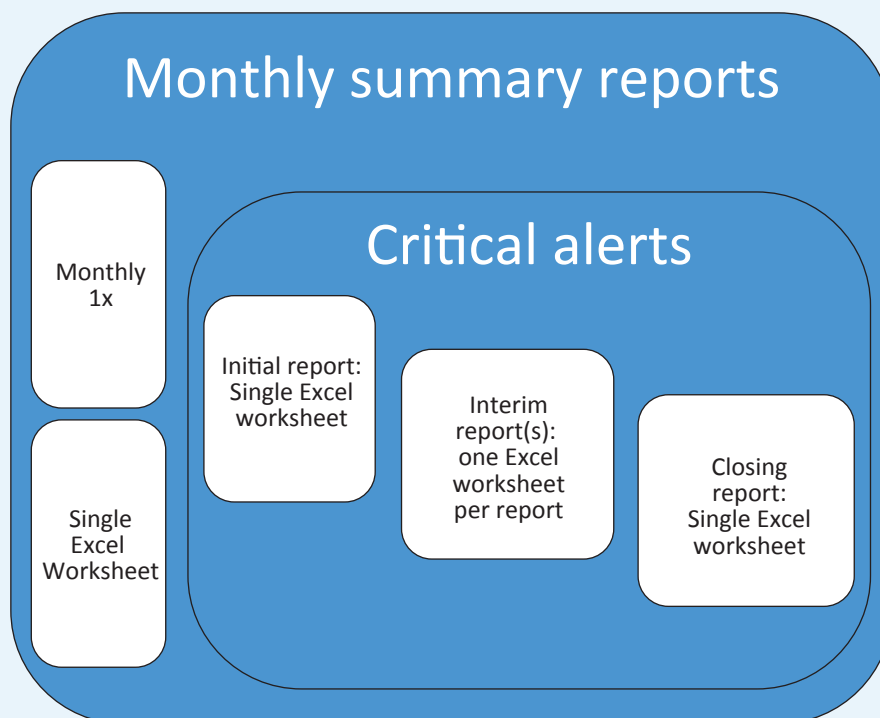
Monthly summary reports

Monthly 1x

Single Excel Worksheet

Critical alerts

Initial report: Single Excel worksheet

Interim report(s): one Excel worksheet per report

Closing report: Single Excel worksheet